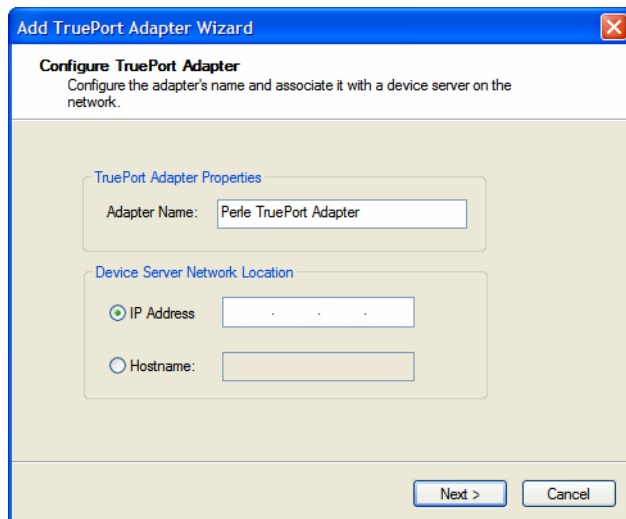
Add TruePort Adapter Wizard

Configure TruePort Adapter
Configure the adapter's name and associate it with a device server on the network.

TruePort Adapter Properties

Adapter Name: Perle TruePort Adapter

Device Server Network Location

IP Address . . .

Hostname:

Next >
Cancel